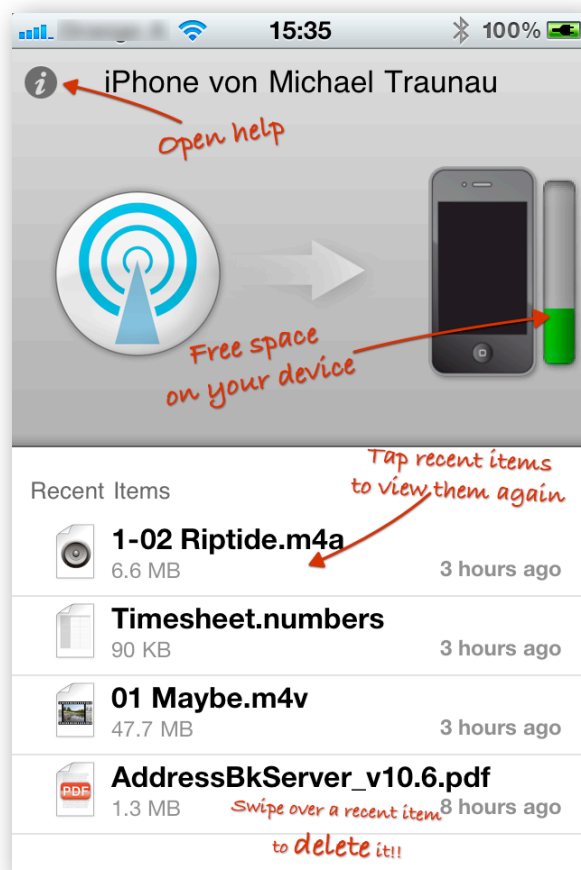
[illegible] 15:35 100%

iPhone von Michael Traunau

Open help

Free space on your device

Tap recent items to view them again

Recent Items

1-02 Riptide.m4a
6.6 MB
3 hours ago

Timesheet.numbers
90 KB
3 hours ago

01 Maybe.m4v
47.7 MB
3 hours ago

PDF
AddressBkServer_v10.6.pdf
1.3 MB
8 hours ago

Swipe over a recent item to delete it!!